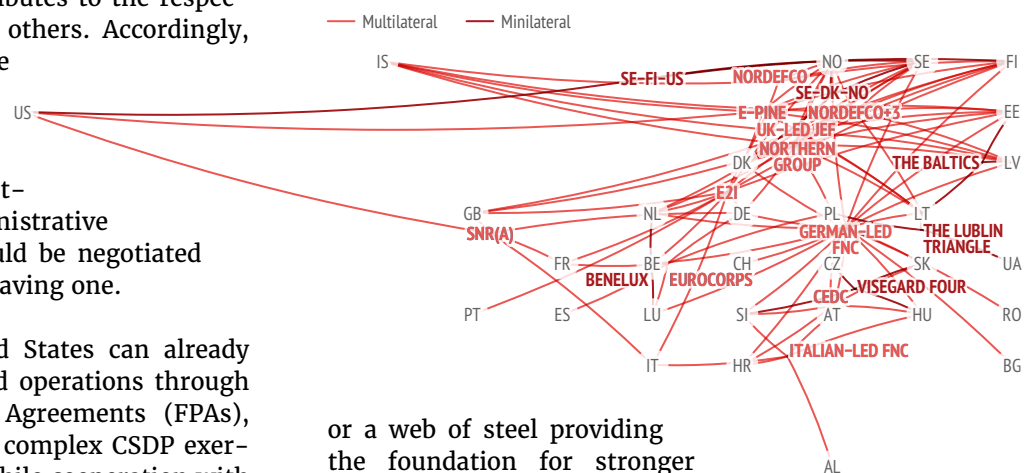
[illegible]butes to the respec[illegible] others. Accordingly, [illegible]e

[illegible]t–
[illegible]nistrative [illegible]ld be negotiated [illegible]aving one.

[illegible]d States can already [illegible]d operations through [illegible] Agreements (FPAs), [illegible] complex CSDP exer– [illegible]

Multilateral
Minilateral

IS
NO
SE
FI
US
SE–FI–US
NORDEFCO
SE–DK–NO
E–PINE
NORDEFCO+3
EE
UK–LED JEF
NORTHERN GROUP
DK
THE BALTICS
LV
E2I
GB
NL
DE
PL
LT
SNR(A)
GERMAN–LED FNC
THE LUBLIN TRIANGLE
UA
FR
BE
CH
CZ
SK
BENELUX
EUROCORPS
VISEGARD FOUR
CEDC
PT
ES
LU
SI
AT
HU
RO
ITALIAN–LED FNC
IT
HR
BG
AL

or a web of steel providing the foundation for stronger